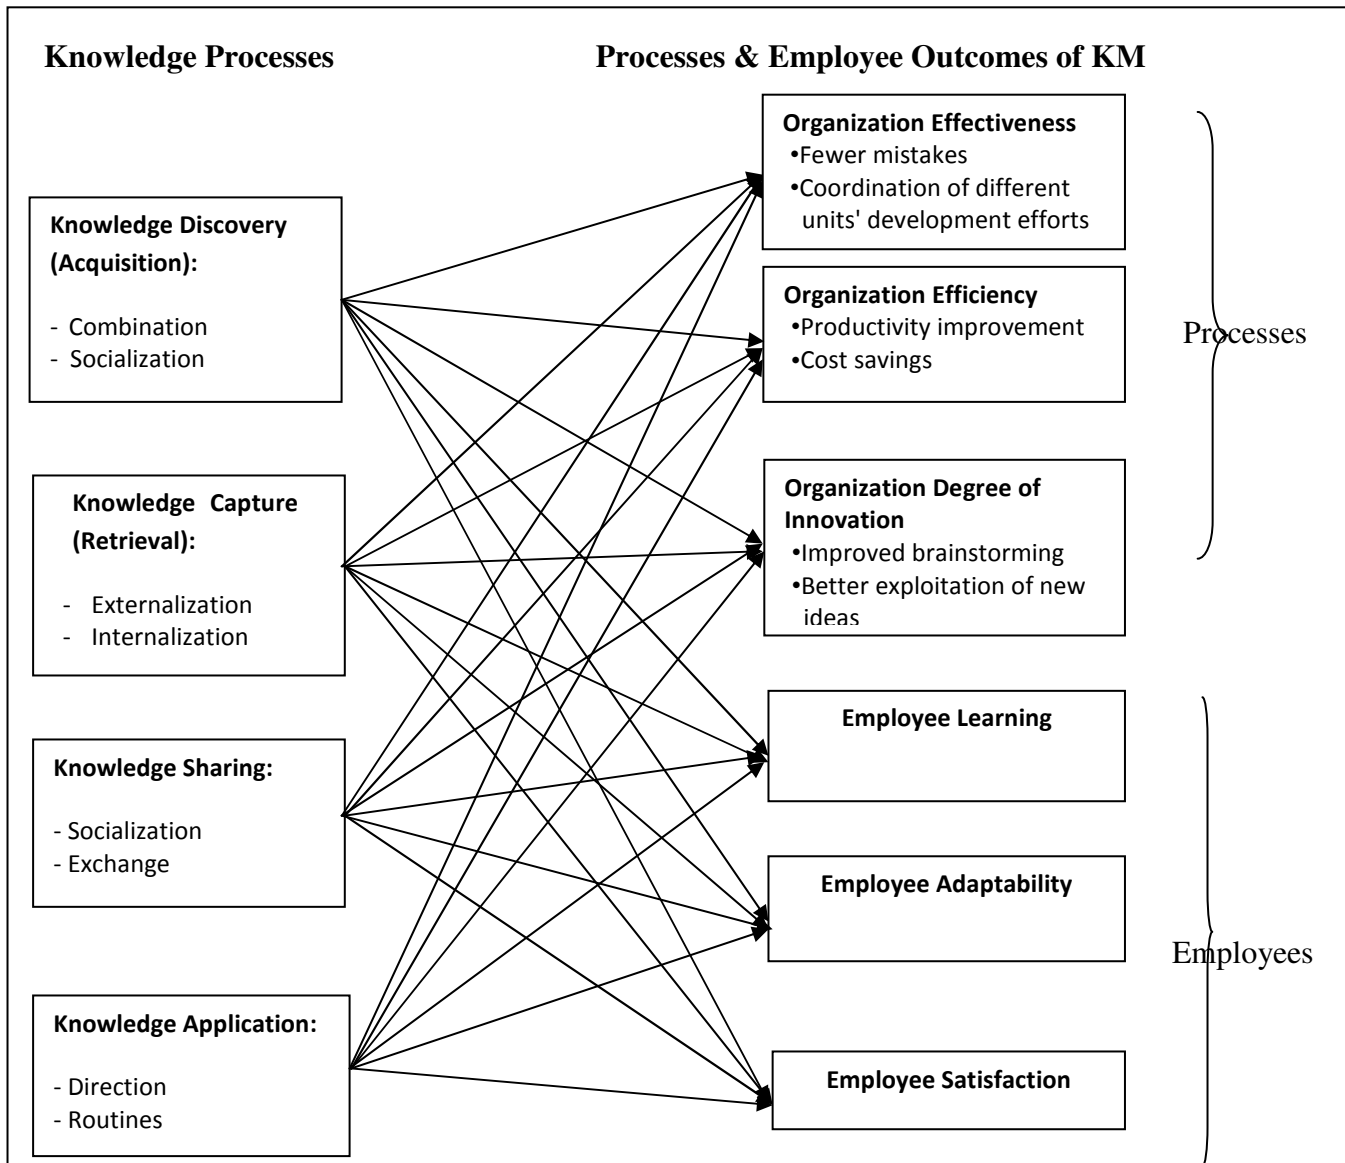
Knowledge Processes

Processes & Employee Outcomes of KM

Knowledge Discovery (Acquisition):

- Combination
- Socialization

Knowledge Capture (Retrieval):

- Externalization
- Internalization

Knowledge Sharing:

- Socialization
- Exchange

Knowledge Application:

- Direction
- Routines

Organization Effectiveness
•Fewer mistakes
•Coordination of different units' development efforts

Organization Efficiency
•Productivity improvement
•Cost savings

Organization Degree of Innovation
•Improved brainstorming
•Better exploitation of new ideas

Employee Learning

Employee Adaptability

Employee Satisfaction

Processes

Employees